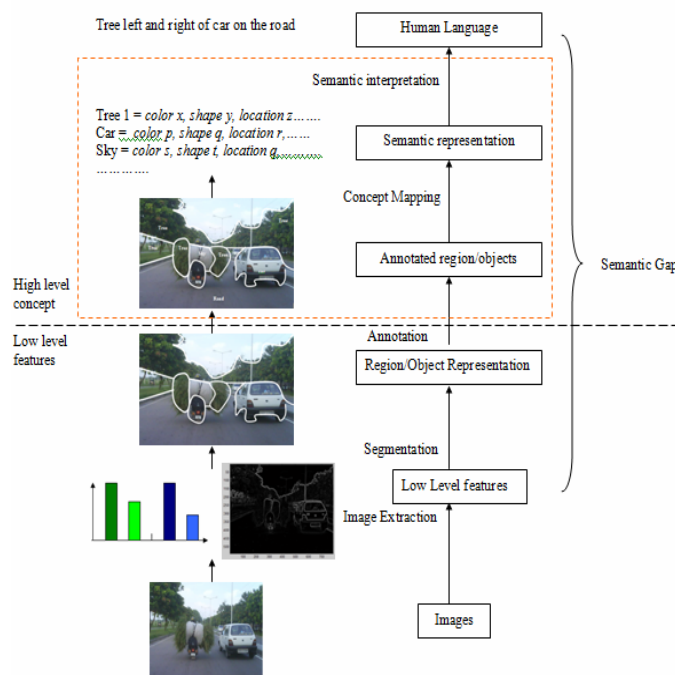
Tree left and right of car on the road

Tree 1 = color x, shape y, location z…….
Car = color p, shape q, location r,……
Sky = color s, shape t, location q……
…………

High level concept

Low level features

Human Language

Semantic interpretation

Semantic representation

Concept Mapping

Annotated region/objects

Annotation

Region/Object Representation

Segmentation

Low Level features

Image Extraction

Images

Semantic Gap